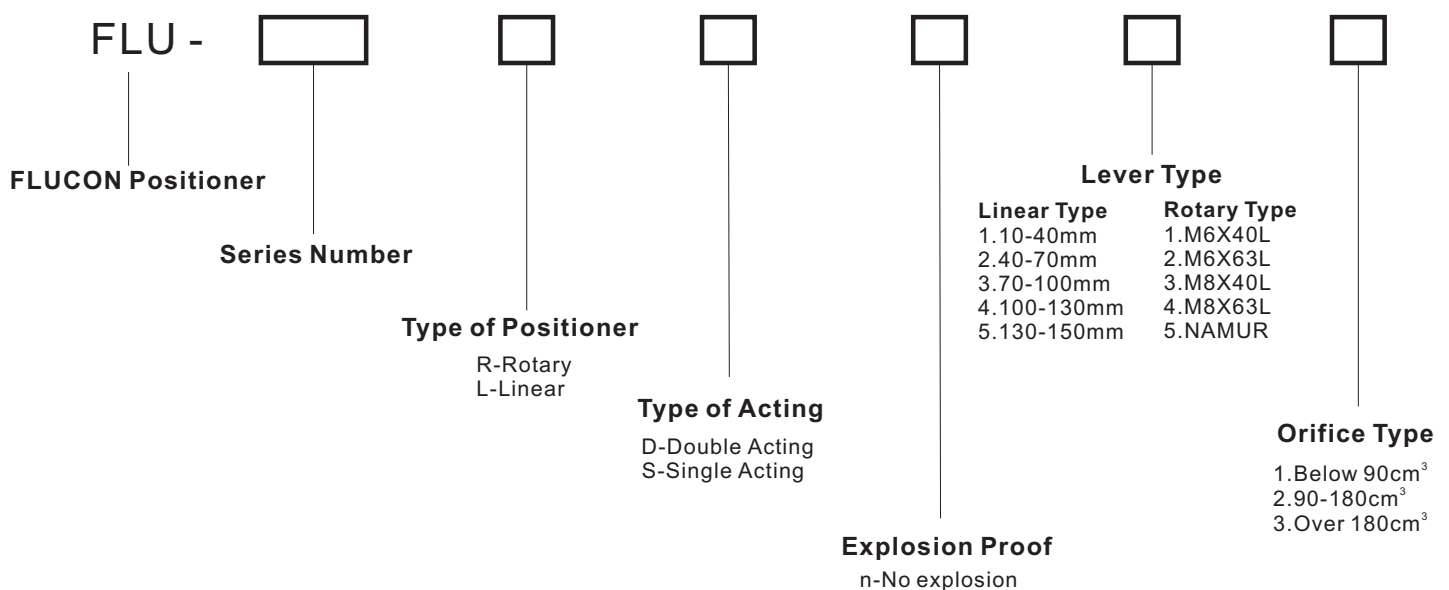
FLU -

FLUCON Positioner

Series Number

Type of Positioner
R-Rotary
L-Linear

Type of Acting
D-Double Acting
S-Single Acting

Explosion Proof
n-No explosion

Lever Type

| Linear Type | Rotary Type |
|---|---|
| 1.10-40mm | 1.M6X40L |
| 2.40-70mm | 2.M6X63L |
| 3.70-100mm | 3.M8X40L |
| 4.100-130mm | 4.M8X63L |
| 5.130-150mm | 5.NAMUR |

Orifice Type
1.Below 90$cm^3$
2.90-180$cm^3$
3.Over 180$cm^3$